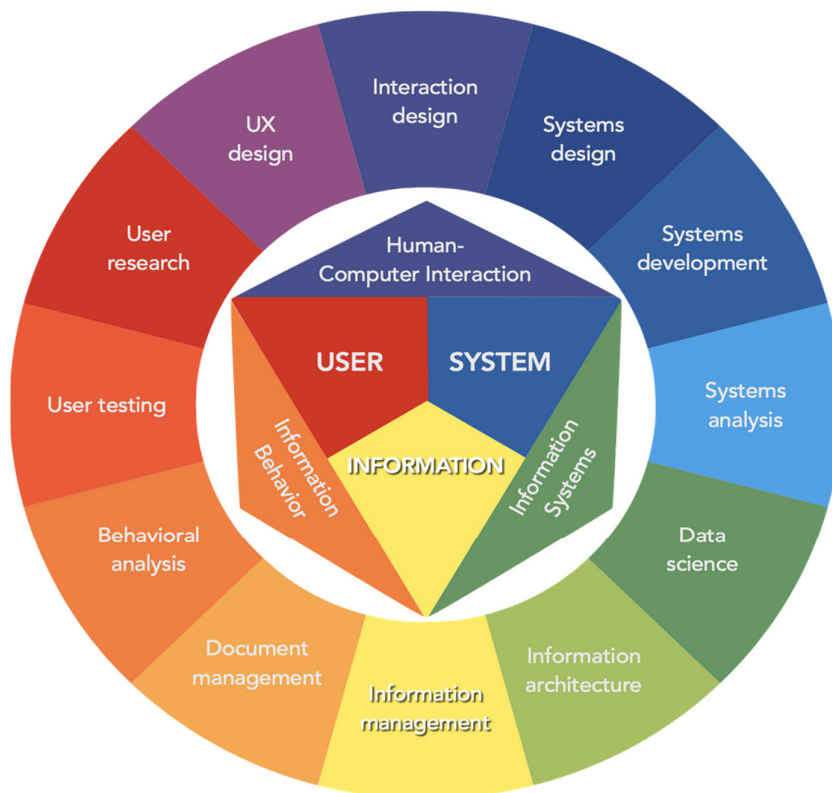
Interaction design

Systems design

Systems development

Systems analysis

Data science

Information architecture

Information management

Document management

Behavioral analysis

User testing

User research

UX design

Human-Computer Interaction

USER

SYSTEM

INFORMATION

Information Behavior

Information Systems